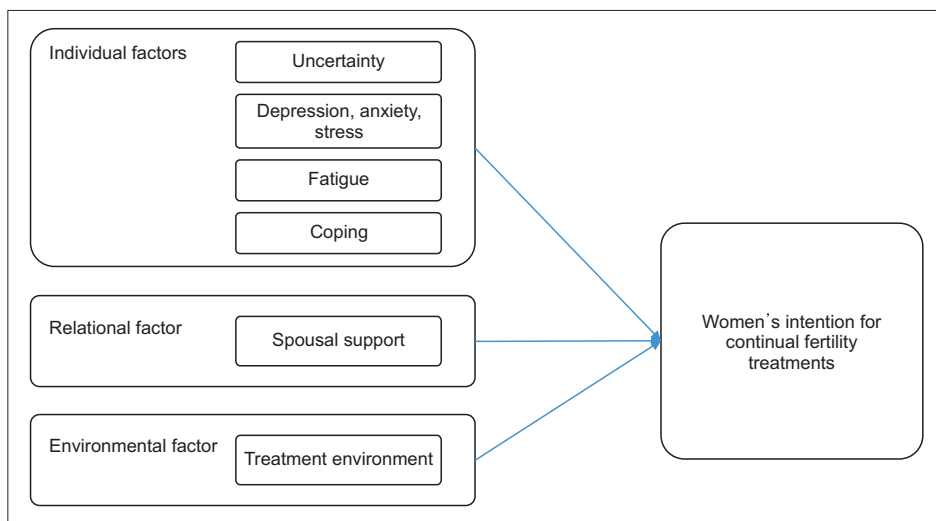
Individual factors

Uncertainty

Depression, anxiety, stress

Fatigue

Coping

Relational factor

Spousal support

Environmental factor

Treatment environment

Women`s intention for continual fertility treatments